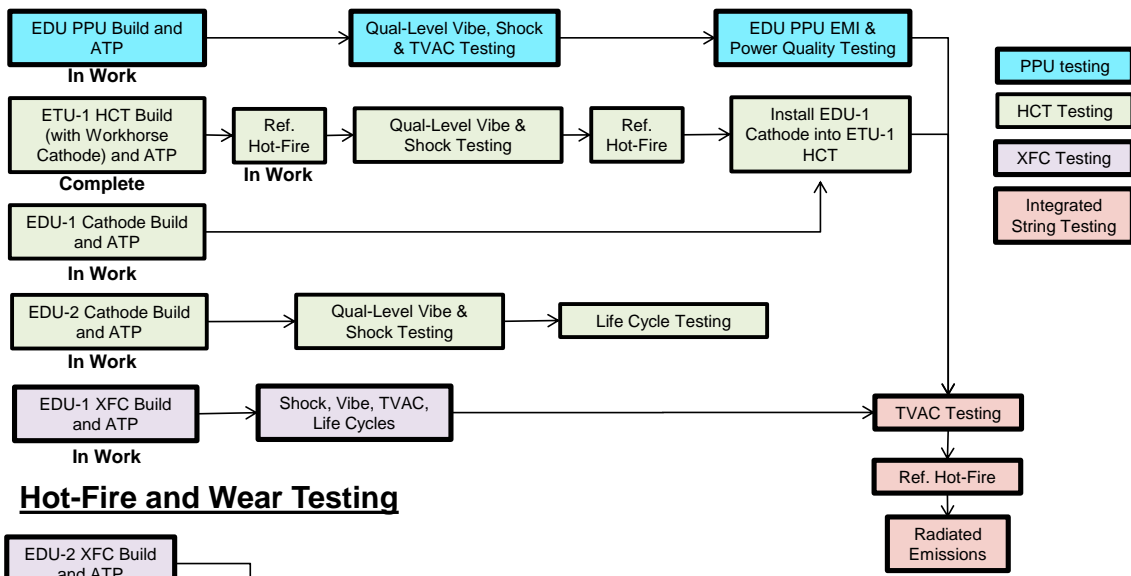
EDU PPU Build and ATP
In Work

Qual-Level Vibe, Shock & TVAC Testing

EDU PPU EMI & Power Quality Testing

PPU testing

HCT Testing

XFC Testing

Integrated String Testing

ETU-1 HCT Build (with Workhorse Cathode) and ATP
Complete

Ref. Hot-Fire
In Work

Qual-Level Vibe & Shock Testing

Ref. Hot-Fire

Install EDU-1 Cathode into ETU-1 HCT

EDU-1 Cathode Build and ATP
In Work

EDU-2 Cathode Build and ATP
In Work

Qual-Level Vibe & Shock Testing

Life Cycle Testing

EDU-1 XFC Build and ATP
In Work

Shock, Vibe, TVAC, Life Cycles

TVAC Testing

Ref. Hot-Fire

Radiated Emissions

Hot-Fire and Wear Testing

EDU-2 XFC Build and ATP